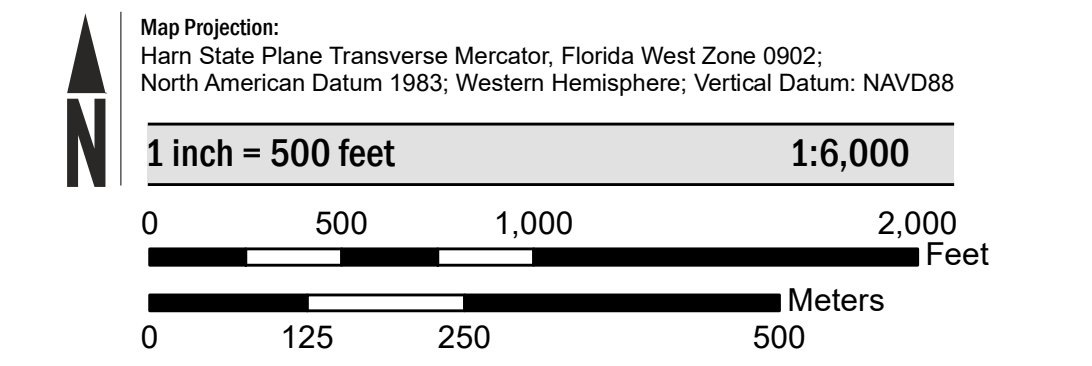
N

Map Projection:
Harn State Plane Transverse Mercator, Florida West Zone 0902; North American Datum 1983; Western Hemisphere; Vertical Datum: NAVD88

1 inch = 500 feet 1:6,000

0 500 1,000 2,000
Feet

Meters
0 125 250 500